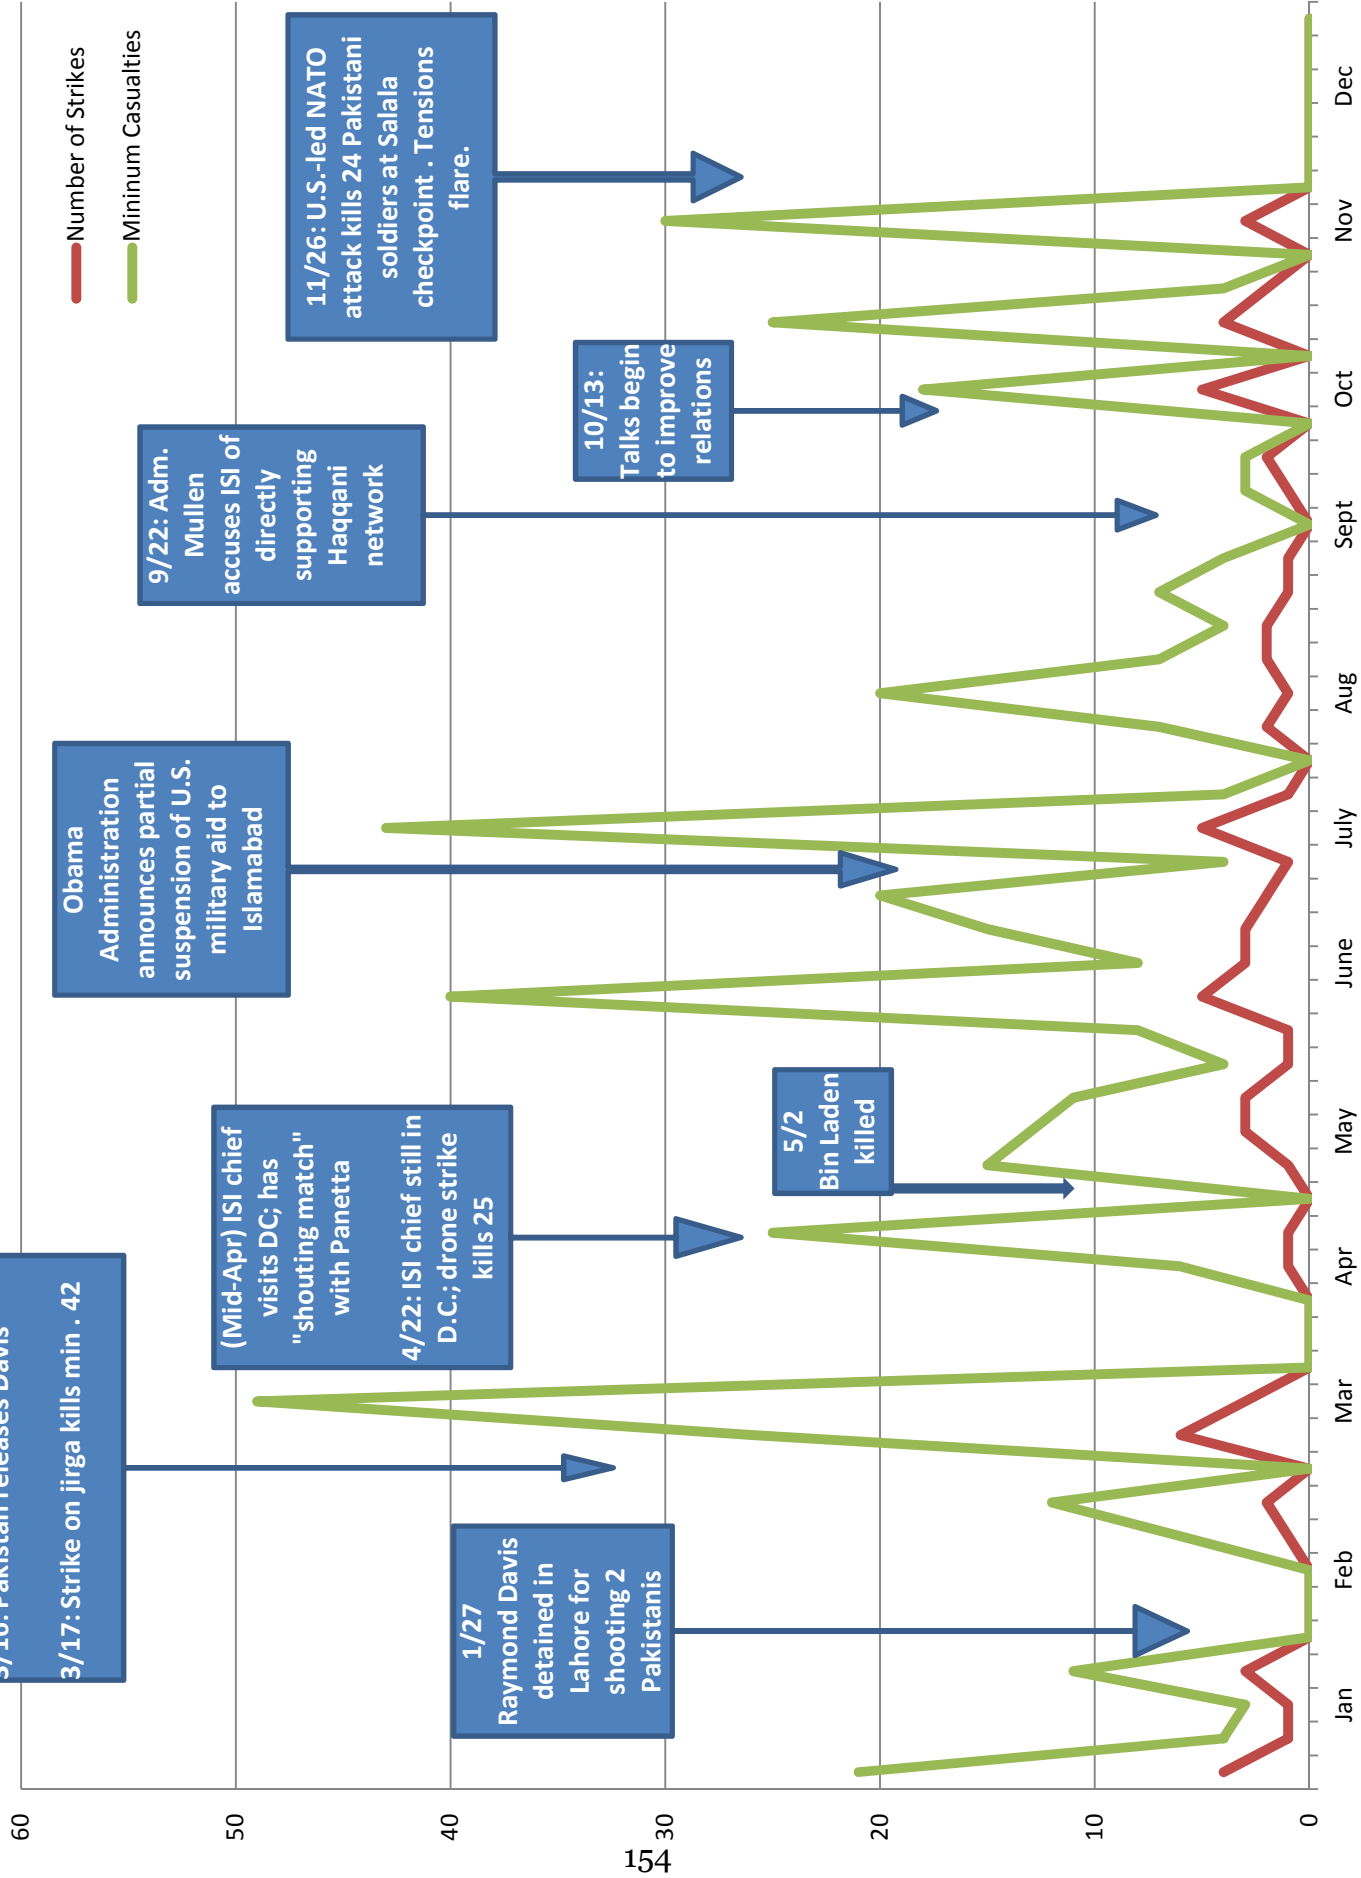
Number of Strikes
Mininum Casualties

11/26: U.S.-led NATO attack kills 24 Pakistani soldiers at Salala checkpoint . Tensions flare.

10/13: Talks begin to improve relations

9/22: Adm. Mullen accuses ISI of directly supporting Haqqani network

Obama Administration announces partial suspension of U.S. military aid to Islamabad

5/2 Bin Laden killed

(Mid-Apr) ISI chief visits DC; has "shouting match" with Panetta

4/22: ISI chief still in D.C.; drone strike kills 25

3/16: Pakistan releases Davis

3/17: Strike on jirga kills min . 42

1/27 Raymond Davis detained in Lahore for shooting 2 Pakistanis

Jan
Feb
Mar
Apr
May
June
July
Aug
Sept
Oct
Nov
Dec

0
10
20
30
40
50
60

154